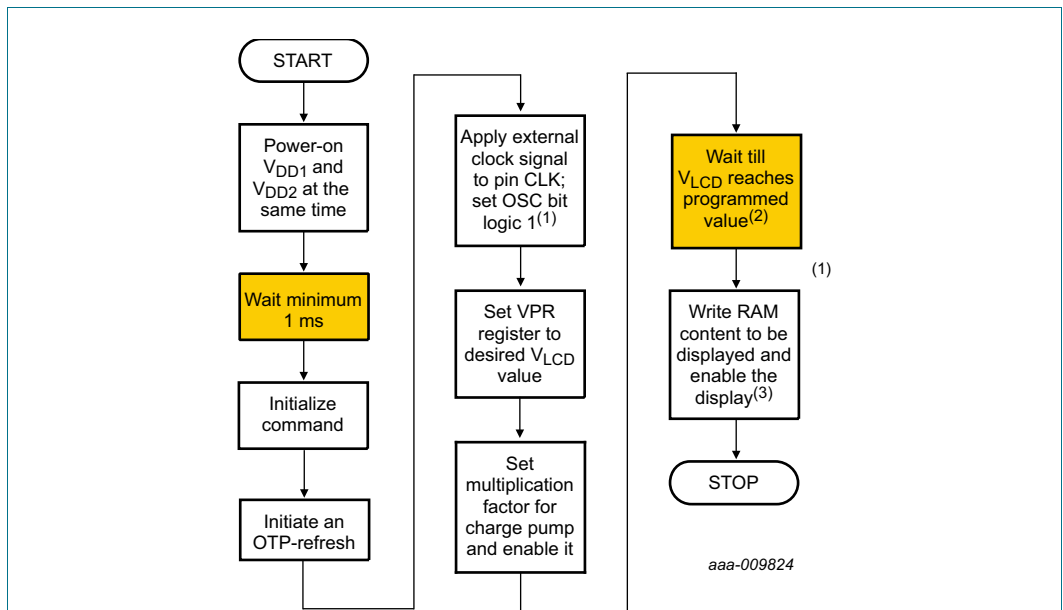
START

Power-on $V_{DD1}$ and $V_{DD2}$ at the same time

Wait minimum 1 ms

Initialize command

Initiate an OTP-refresh

Apply external clock signal to pin CLK; set OSC bit logic 1$^{(1)}$

Set VPR register to desired $V_{LCD}$ value

Set multiplication factor for charge pump and enable it

Wait till $V_{LCD}$ reaches programmed value$^{(2)}$

(1)

Write RAM content to be displayed and enable the display$^{(3)}$

STOP

aaa-009824